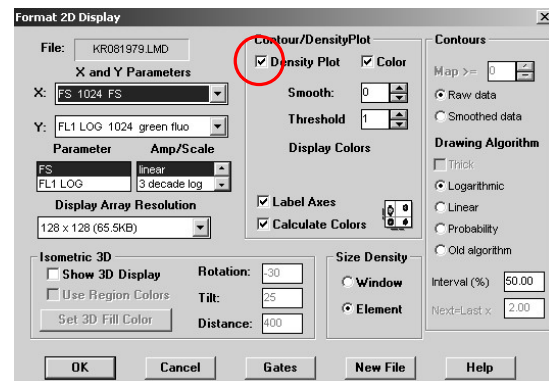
Format 2D Display

File: KR081979.LMD

X and Y Parameters

X: FS 1024 FS

Y: FL1 LOG 1024 green fluo

| Parameter | Amp/Scale |
|---|---|
| FS | linear |
| FL1 LOG | 3 decade log |

Display Array Resolution

128 x 128 (65.5KB)

Contour/DensityPlot

Density Plot

Color

Smooth: 0

Threshold 1

Display Colors

Label Axes

Calculate Colors

Contours

Map >= 0

Raw data

Smoothed data

Drawing Algorithm

Thick

Logarithmic

Linear

Probability

Old algorithm

Interval (%) 50.00

Next=Last x 2.00

Isometric 3D

Show 3D Display

Use Region Colors

Set 3D Fill Color

Rotation: -30

Tilt: 25

Distance: 400

Size Density

Window

Element

OK

Cancel

Gates

New File

Help